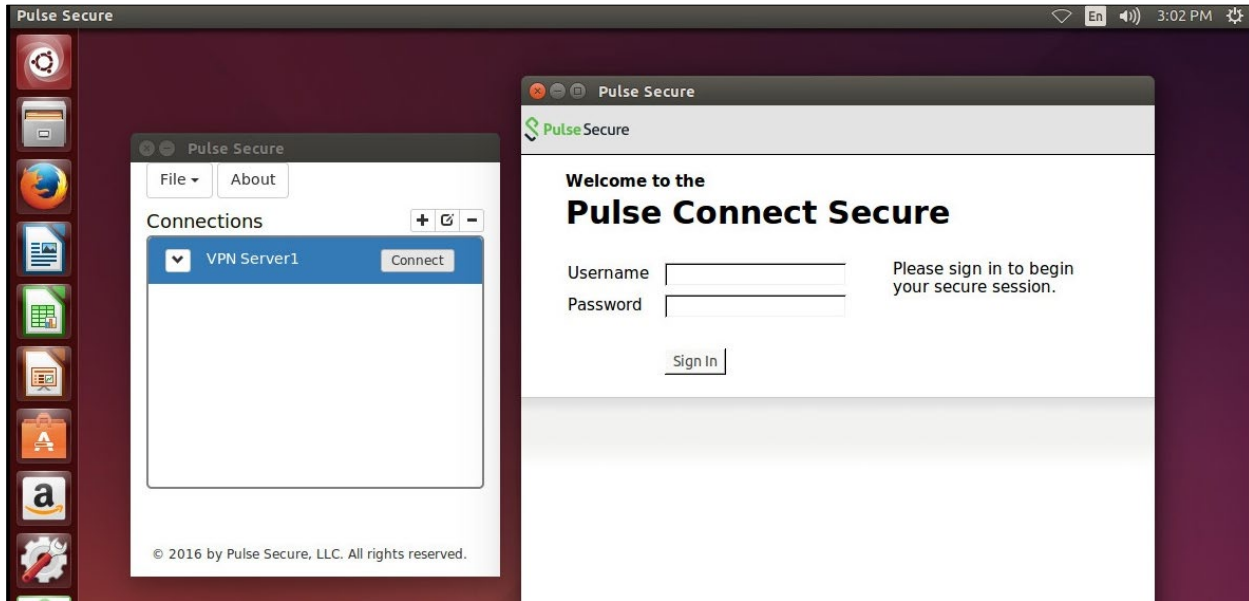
Pulse Secure

En 3:02 PM

Pulse Secure

File ▾ About

Connections + − 

VPN Server1 Connect

© 2016 by Pulse Secure, LLC. All rights reserved.

Pulse Secure

Pulse Secure

Welcome to the

Pulse Connect Secure

Username

Password

Please sign in to begin your secure session.

Sign In

a